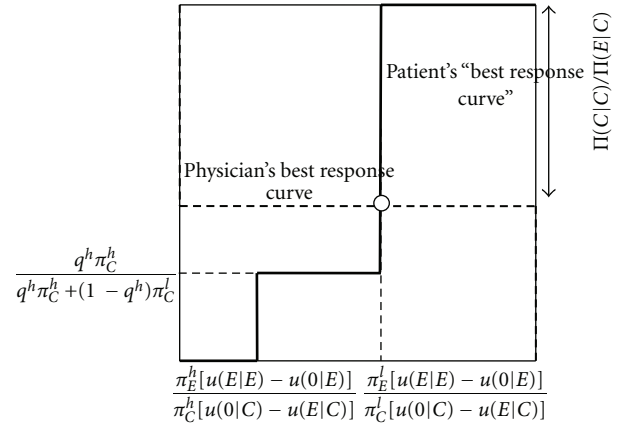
Patient's "best response curve"

$\Pi(C|C)/\Pi(E|C)$

Physician's best response curve

$\frac{q^h \pi_C^h}{q^h \pi_C^h + (1 - q^h)\pi_C^l}$

$\frac{\pi_E^h[u(E|E) - u(0|E)]}{\pi_C^h[u(0|C) - u(E|C)]}$ $\frac{\pi_E^l[u(E|E) - u(0|E)]}{\pi_C^l[u(0|C) - u(E|C)]}$